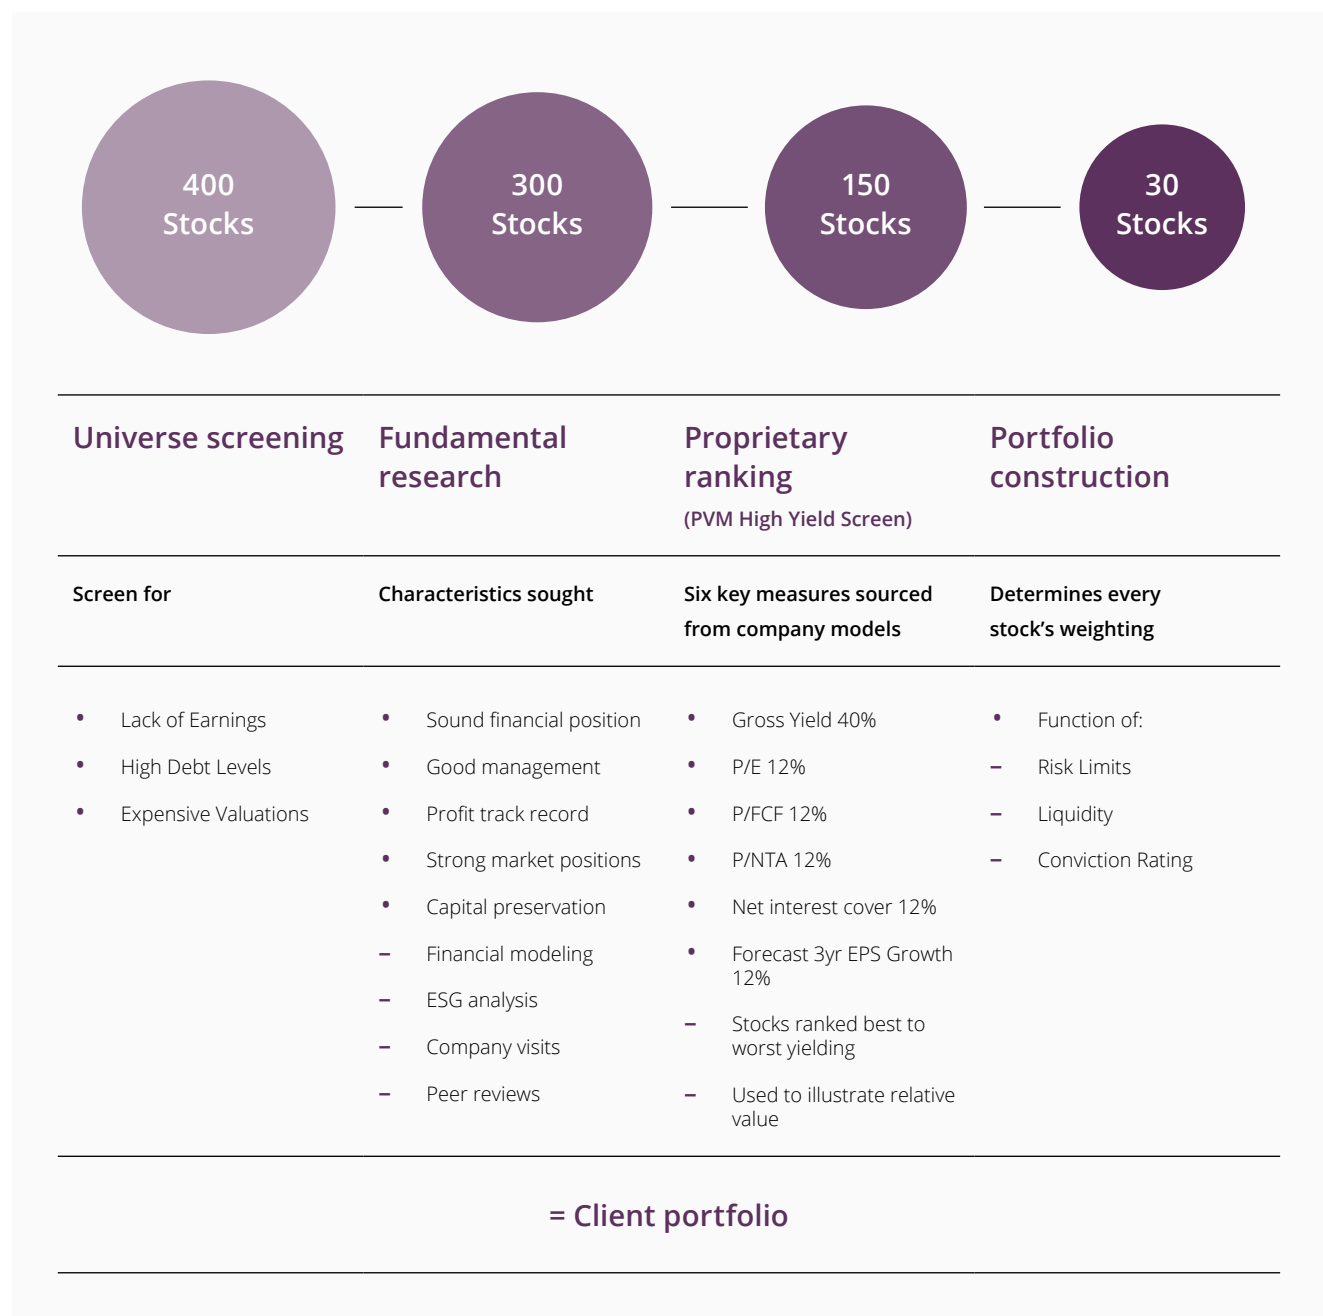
400 Stocks

300 Stocks

150 Stocks

30 Stocks

| Universe screening | Fundamental research | Proprietary ranking (PVM High Yield Screen) | Portfolio construction |
|---|---|---|---|
| Screen for | Characteristics sought | Six key measures sourced from company models | Determines every stock's weighting |
| • Lack of Earnings<br>• High Debt Levels<br>• Expensive Valuations | • Sound financial position<br>• Good management<br>• Profit track record<br>• Strong market positions<br>• Capital preservation<br>– Financial modeling<br>– ESG analysis<br>– Company visits<br>– Peer reviews | • Gross Yield 40%<br>• P/E 12%<br>• P/FCF 12%<br>• P/NTA 12%<br>• Net interest cover 12%<br>• Forecast 3yr EPS Growth 12%<br>– Stocks ranked best to worst yielding<br>– Used to illustrate relative value | • Function of:<br>– Risk Limits<br>– Liquidity<br>– Conviction Rating |

= Client portfolio